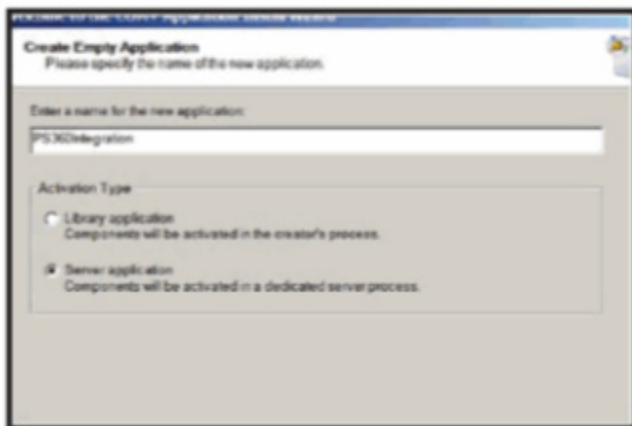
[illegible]

Create Empty Application
Please specify the name of the new application.

Enter a name for the new application:

PS360Integration

Activation Type

Library application
Components will be activated in the creator's process.

Server application
Components will be activated in a dedicated server process.